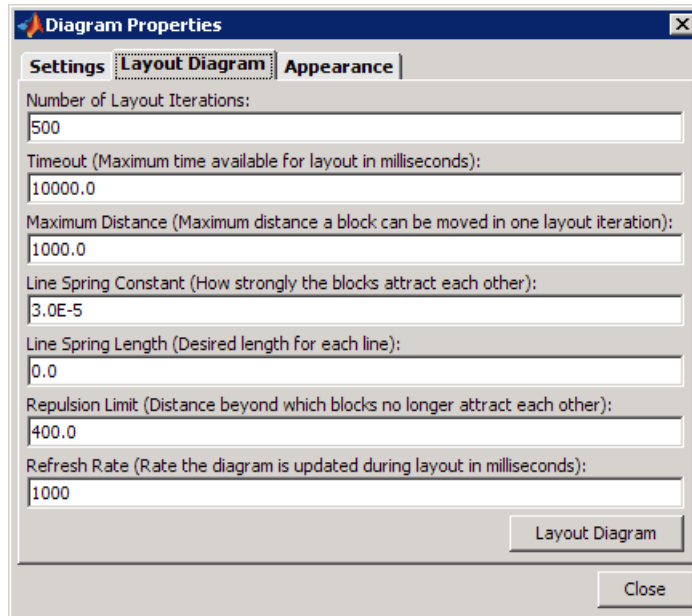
Diagram Properties

Settings | Layout Diagram | Appearance

Number of Layout Iterations:
500

Timeout (Maximum time available for layout in milliseconds):
10000.0

Maximum Distance (Maximum distance a block can be moved in one layout iteration):
1000.0

Line Spring Constant (How strongly the blocks attract each other):
3.0E-5

Line Spring Length (Desired length for each line):
0.0

Repulsion Limit (Distance beyond which blocks no longer attract each other):
400.0

Refresh Rate (Rate the diagram is updated during layout in milliseconds):
1000

Layout Diagram

Close